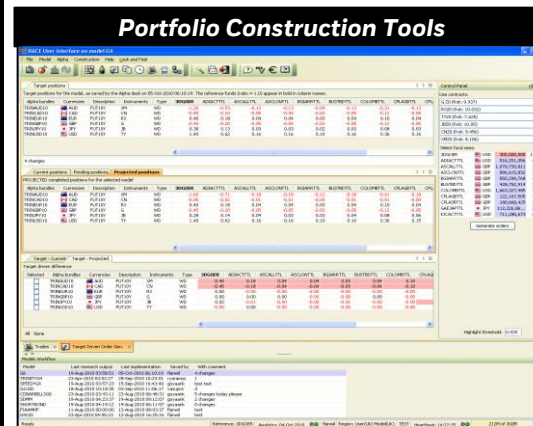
Portfolio Construction Tools

File Model Alpha Construction Help Look and Feel

Target positions

Current positions Pending positions Projected positions

Target - Current Target - Projected

Control Panel

Generate orders

Trades Target Driven Order Gen.

Model Workflow

Ready

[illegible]